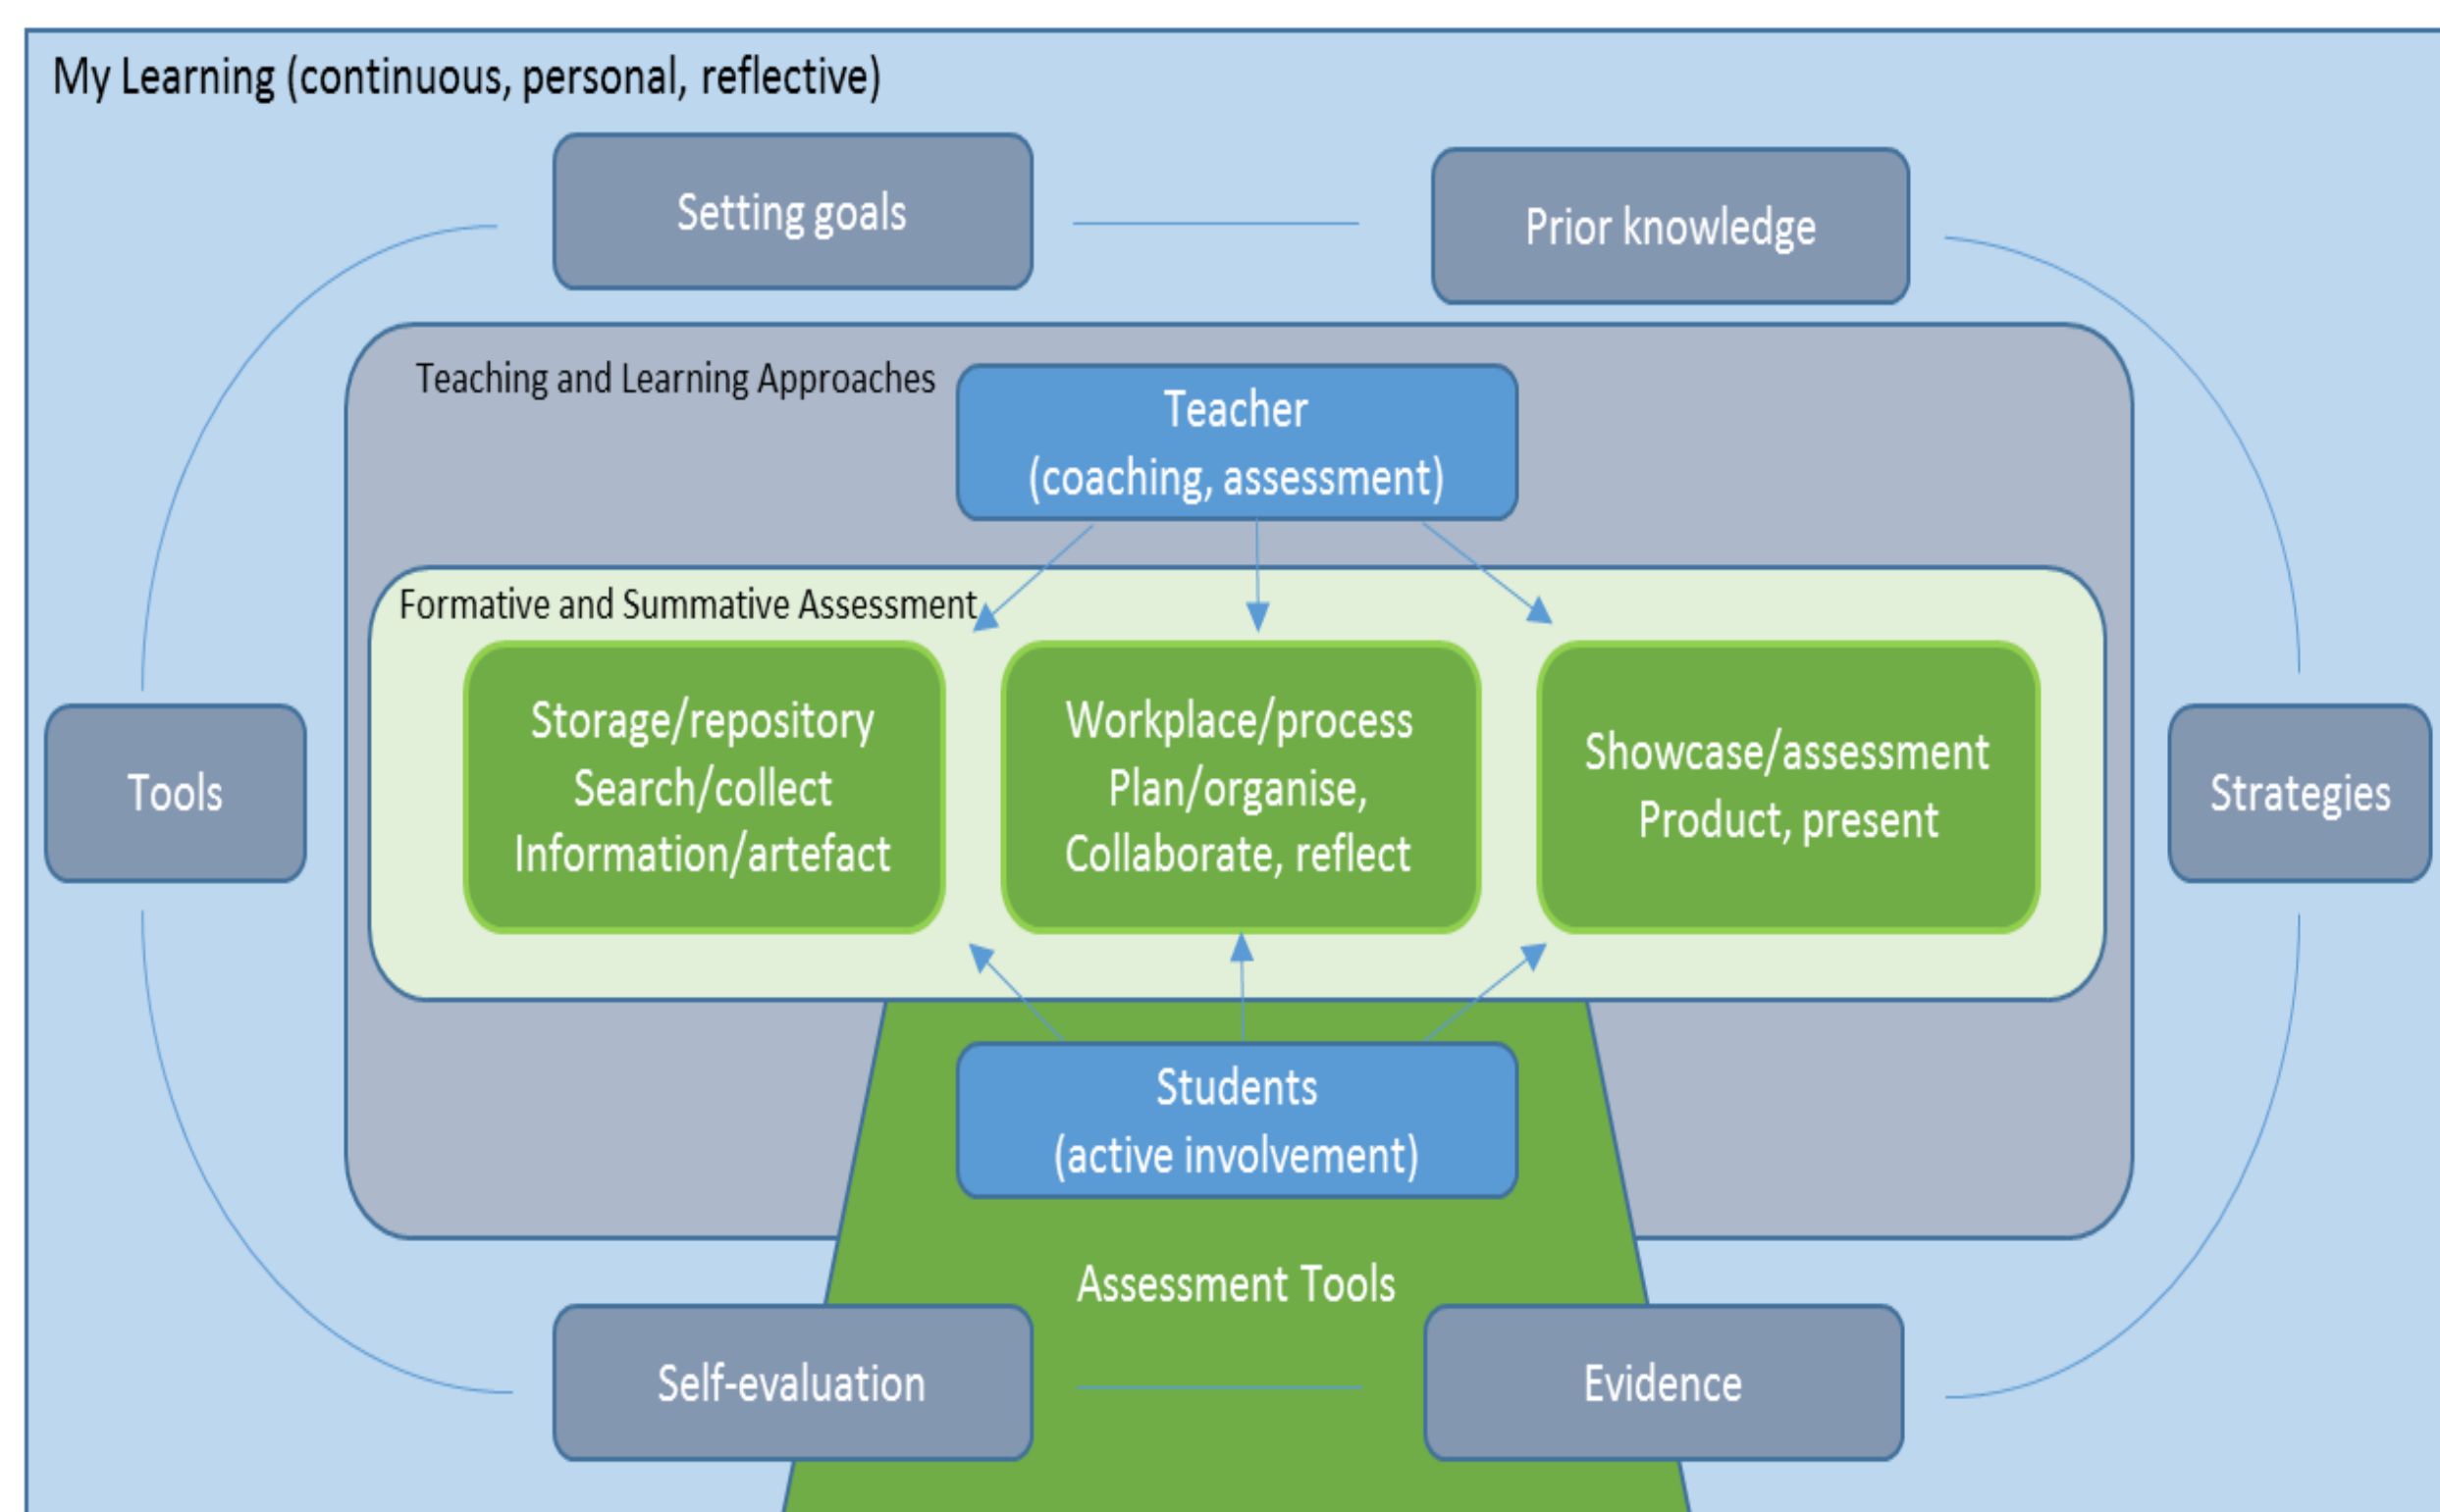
My Learning (continuous, personal, reflective)

Setting goals

Prior knowledge

Teaching and Learning Approaches

Teacher
(coaching, assessment)

Formative and Summative Assessment

Storage/repository
Search/collect
Information/artefact

Workplace/process
Plan/organise,
Collaborate, reflect

Showcase/assessment
Product, present

Tools

Strategies

Students
(active involvement)

Assessment Tools

Self-evaluation

Evidence